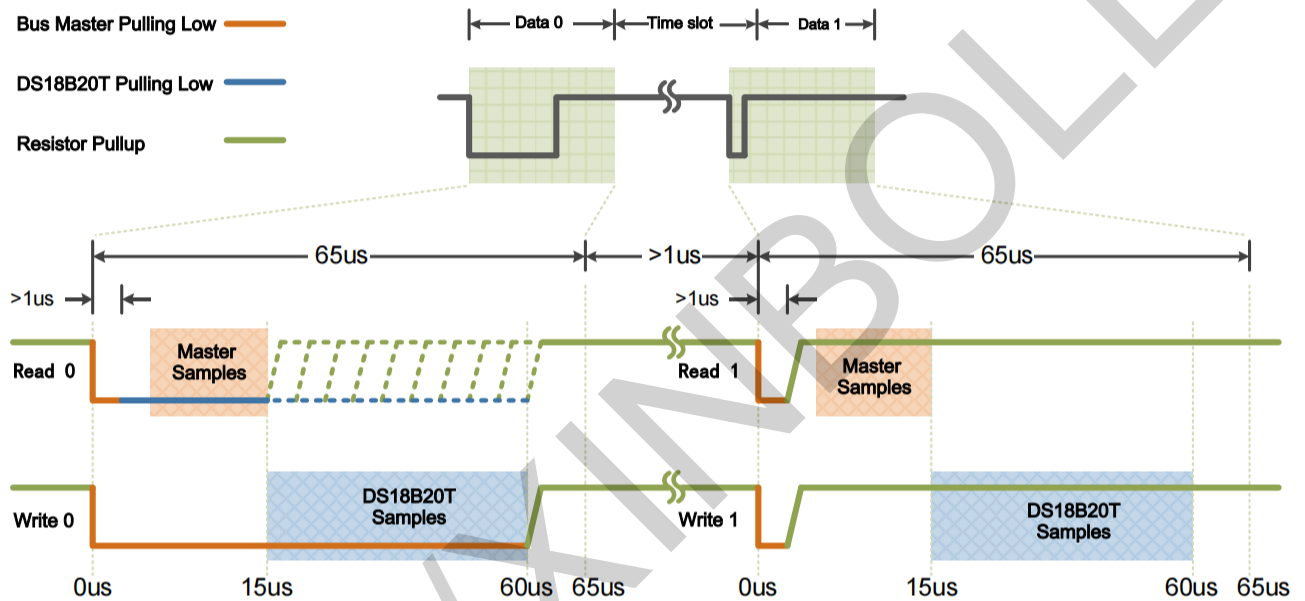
Bus Master Pulling Low

DS18B20T Pulling Low

Resistor Pullup

Data 0

Time slot

Data 1

65us

>1us

65us

>1us

>1us

Master Samples

Read 0

Read 1

Master Samples

DS18B20T Samples

Write 0

Write 1

DS18B20T Samples

0us

15us

60us

65us

0us

15us

60us

65us

XINBOLE